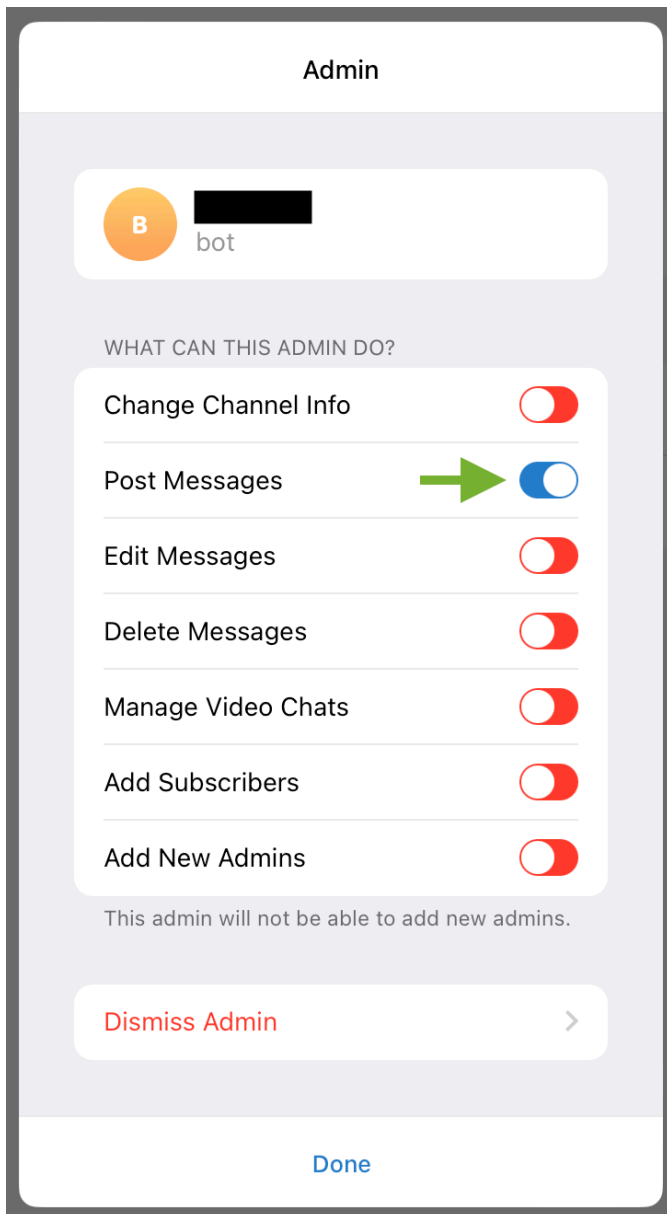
Admin

B
bot

WHAT CAN THIS ADMIN DO?

Change Channel Info

Post Messages

Edit Messages

Delete Messages

Manage Video Chats

Add Subscribers

Add New Admins

This admin will not be able to add new admins.

Dismiss Admin

Done